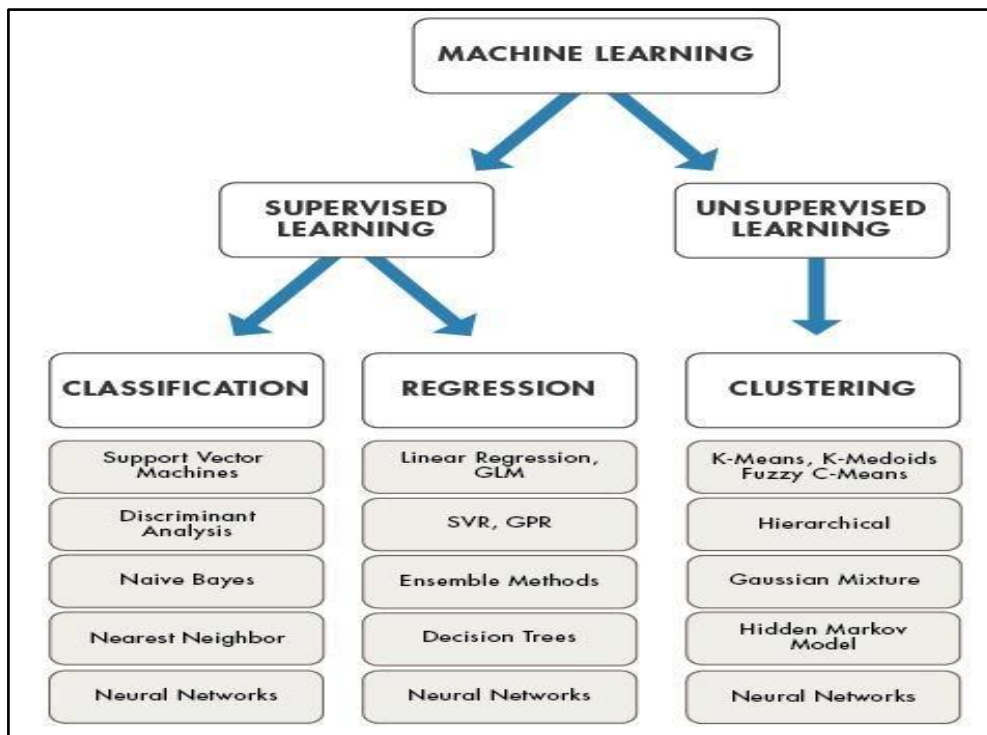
MACHINE LEARNING

SUPERVISED LEARNING

UNSUPERVISED LEARNING

CLASSIFICATION

Support Vector Machines

Discriminant Analysis

Naive Bayes

Nearest Neighbor

Neural Networks

REGRESSION

Linear Regression, GLM

SVR, GPR

Ensemble Methods

Decision Trees

Neural Networks

CLUSTERING

K-Means, K-Medoids Fuzzy C-Means

Hierarchical

Gaussian Mixture

Hidden Markov Model

Neural Networks